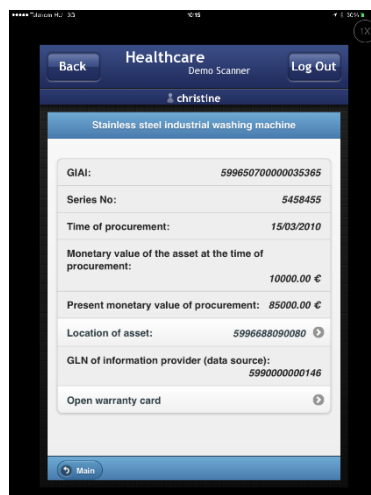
●●●●● Telekom HU 3G 10:15 30%

Back Healthcare Demo Scanner Log Out

christine

Stainless steel industrial washing machine

GIAI: 599650700000035365

Series No: 5458455

Time of procurement: 15/03/2010

Monetary value of the asset at the time of procurement: 10000.00 €

Present monetary value of procurement: 85000.00 €

Location of asset: 5996688090080

GLN of information provider (data source): 5990000000146

Open warranty card

Main